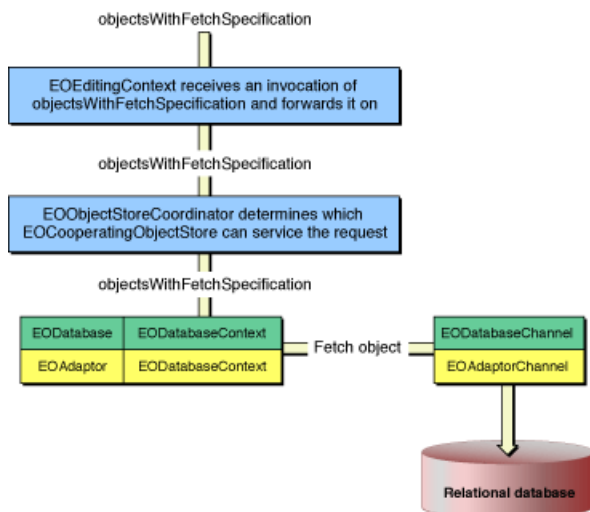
objectsWithFetchSpecification

EOEditingContext receives an invocation of objectsWithFetchSpecification and forwards it on

objectsWithFetchSpecification

EOObjectStoreCoordinator determines which EOCooperatingObjectStore can service the request

objectsWithFetchSpecification

| EODatabase | EODatabaseContext |
|---|---|
| EOAdaptor | EODatabaseContext |

Fetch object

| EODatabaseChannel |
|---|
| EOAdaptorChannel |

Relational database